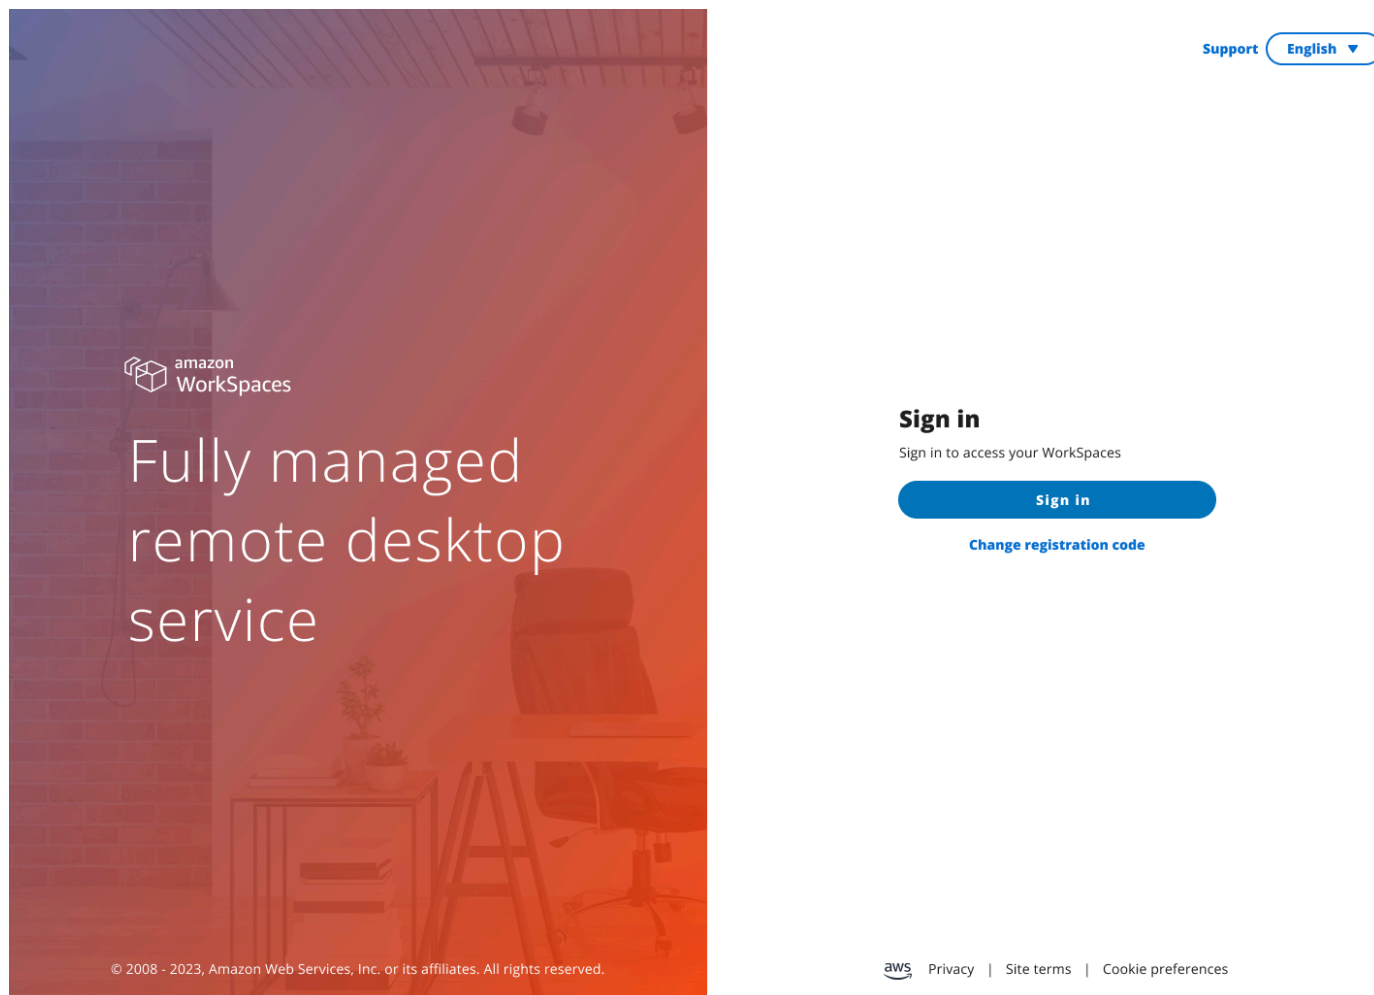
amazon WorkSpaces

Fully managed remote desktop service

© 2008 - 2023, Amazon Web Services, Inc. or its affiliates. All rights reserved.

Support English ▼

Sign in

Sign in to access your WorkSpaces

Sign in

Change registration code

aws Privacy | Site terms | Cookie preferences